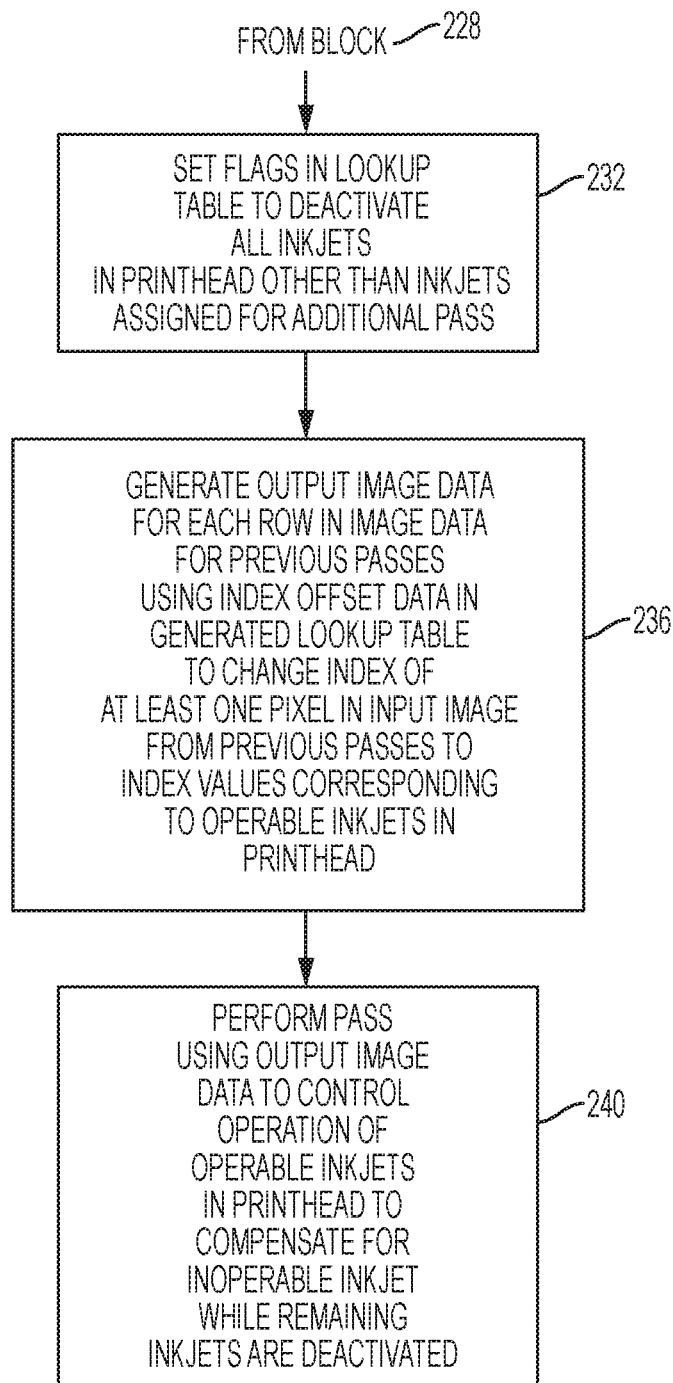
FROM BLOCK 228

SET FLAGS IN LOOKUP TABLE TO DEACTIVATE ALL INKJETS IN PRINTHEAD OTHER THAN INKJETS ASSIGNED FOR ADDITIONAL PASS

232

GENERATE OUTPUT IMAGE DATA FOR EACH ROW IN IMAGE DATA FOR PREVIOUS PASSES USING INDEX OFFSET DATA IN GENERATED LOOKUP TABLE TO CHANGE INDEX OF AT LEAST ONE PIXEL IN INPUT IMAGE FROM PREVIOUS PASSES TO INDEX VALUES CORRESPONDING TO OPERABLE INKJETS IN PRINTHEAD

236

PERFORM PASS USING OUTPUT IMAGE DATA TO CONTROL OPERATION OF OPERABLE INKJETS IN PRINTHEAD TO COMPENSATE FOR INOPERABLE INKJET WHILE REMAINING INKJETS ARE DEACTIVATED

240